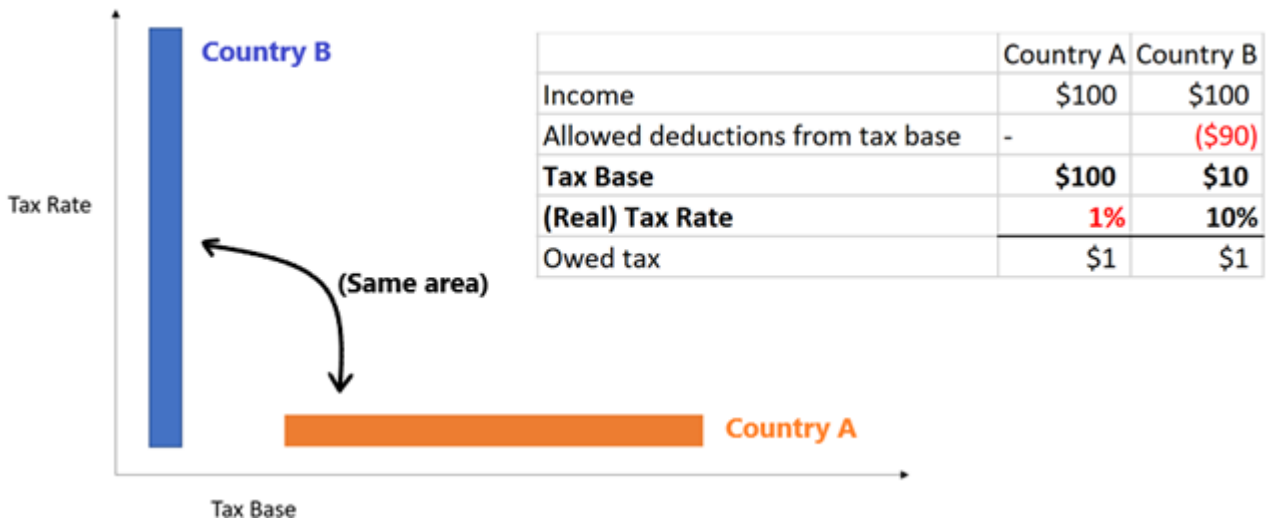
Country B

Tax Rate

(Same area)

Country A

Tax Base

| | Country A | Country B |
|---|---|---|
| Income | \$100 | \$100 |
| Allowed deductions from tax base | - | (\$90) |
| **Tax Base** | **\$100** | **\$10** |
| **(Real) Tax Rate** | **1%** | **10%** |
| Owed tax | \$1 | \$1 |